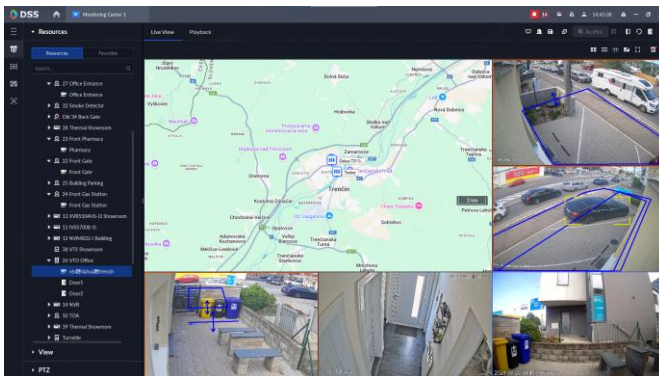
DSS
Monitoring Center 1
14
14:45:08
Resources
Live View
Playback
Resources
Favorites
Search...
27 Office Entrance
Office Entrance
32 Smoke Detector
DW 34 Back Gate
28 Thermal Showroom
23 Front Pharmacy
Pharmacy
22 Front Gate
Front Gate
25 Building Parking
24 Front Gas Station
Front Gas Station
32 NVR5164 Showroom
11 NVS 7000 3
12 NVR4016 I Building
18 VTS Showroom
26 VTO Office
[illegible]
Door1
Door2
14 NVR
50 VOA
29 Thermal Showroom
Turnstile
View
PTZ
Trenčín
Dolná Súča
Hrabovka
Zamarovce
Soblahov
Trenčianske Teplice
Chocholná-Velčice
Adamovské Kochanovce
Veľké Bierovce
Melčice-Lieskové
Mníchova Lehota
Kostolná-Záriečie
Opatová
Skalka nad Váhom
Nová Dubnica
Svinná
Petrova Lehota
Selec
Drietoma
Kubra
Istebník
Zlatovce
Hámre
Belá